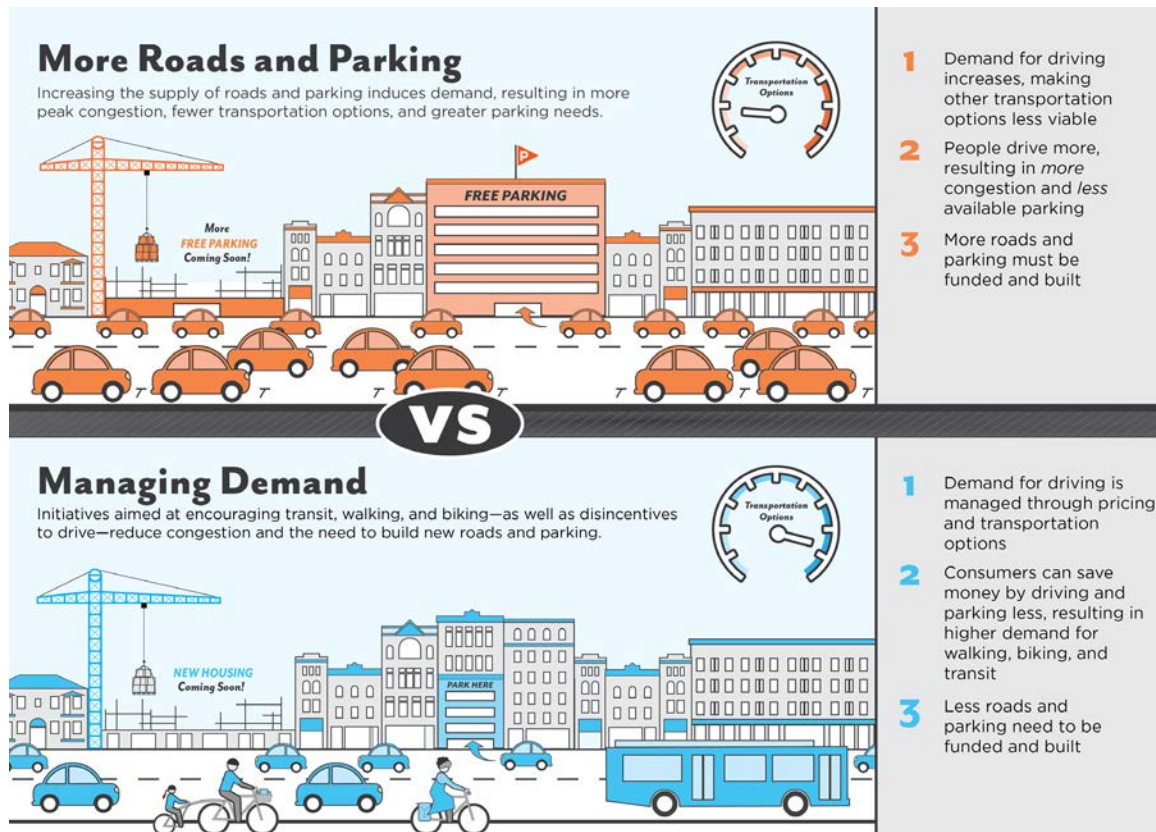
More Roads and Parking

Increasing the supply of roads and parking induces demand, resulting in more peak congestion, fewer transportation options, and greater parking needs.

Transportation Options

FREE PARKING

P

More FREE PARKING Coming Soon!

1 Demand for driving increases, making other transportation options less viable

2 People drive more, resulting in *more* congestion and *less* available parking

3 More roads and parking must be funded and built

VS

Managing Demand

Initiatives aimed at encouraging transit, walking, and biking—as well as disincentives to drive—reduce congestion and the need to build new roads and parking.

Transportation Options

NEW HOUSING Coming Soon!

PARK HERE

1 Demand for driving is managed through pricing and transportation options

2 Consumers can save money by driving and parking less, resulting in higher demand for walking, biking, and transit

3 Less roads and parking need to be funded and built